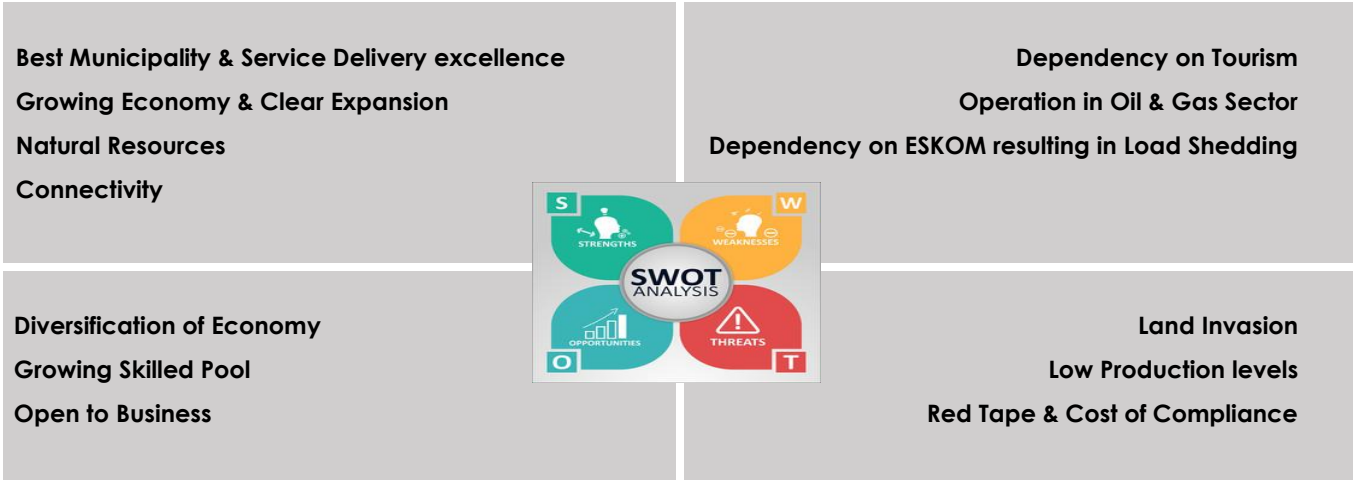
Best Municipality & Service Delivery excellence
Growing Economy & Clear Expansion
Natural Resources
Connectivity

Dependency on Tourism
Operation in Oil & Gas Sector
Dependency on ESKOM resulting in Load Shedding

S
STRENGTHS
W
WEAKNESSES
SWOT
ANALYSIS
OPPORTUNITIES
THREATS
O
T

Diversification of Economy
Growing Skilled Pool
Open to Business

Land Invasion
Low Production levels
Red Tape & Cost of Compliance